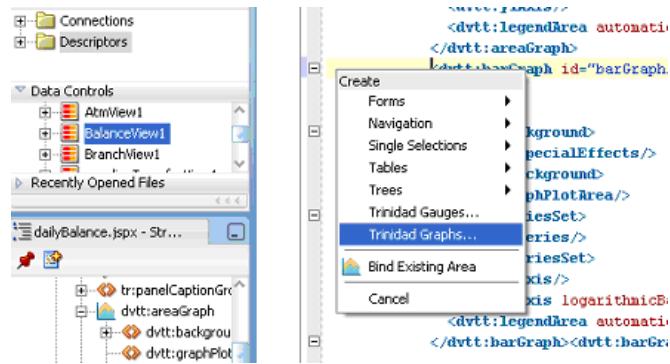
Connections
Descriptors
Data Controls
AtmView1
BalanceView1
BranchView1
Recently Opened Files
dailyBalance.jspx - Str...
tr:panelCaptionGro
dvtt:areaGraph
dvtt:backgrou
dvtt:graphPlot

<dvtt:legendArea automatic
</dvtt:areaGraph>
<dvtt:barGraph id="barGraph
kground>
pecialEffects/>
ckground>
phPlotArea/>
iesSet>
eries/>
iesSet>
xis/>
xis logarithmicBa
<dvtt:legendArea automatic
</dvtt:barGraph><dvtt:barGra

Create
Forms
Navigation
Single Selections
Tables
Trees
Trinidad Gauges...
Trinidad Graphs...
Bind Existing Area
Cancel